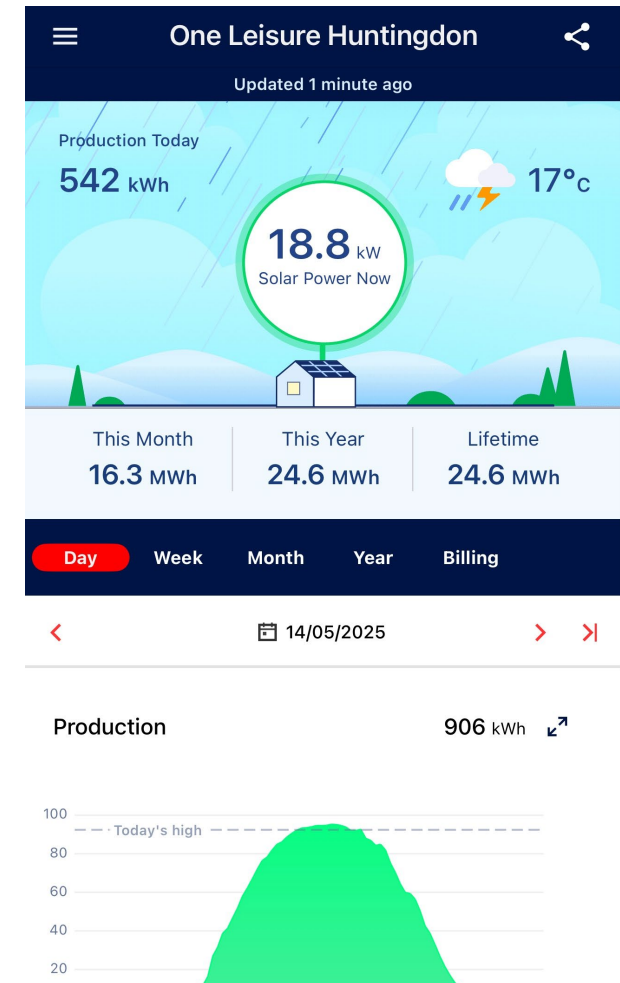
One Leisure Huntingdon

Updated 1 minute ago

Production Today
542 kWh

17°C

18.8 kW
Solar Power Now

This Month
16.3 MWh

This Year
24.6 MWh

Lifetime
24.6 MWh

Day Week Month Year Billing

14/05/2025

Production
906 kWh

100
Today's high
80
60
40
20